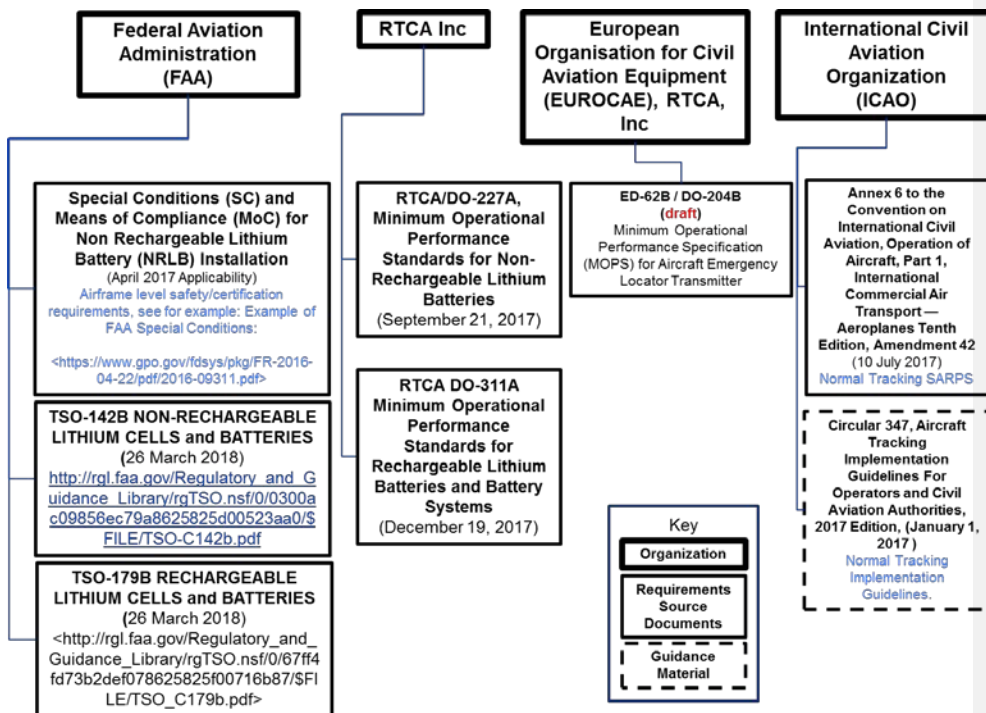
Federal Aviation Administration (FAA)

Special Conditions (SC) and Means of Compliance (MoC) for Non Rechargeable Lithium Battery (NRLB) Installation
(April 2017 Applicability)
Airframe level safety/certification requirements, see for example: Example of FAA Special Conditions:

<https://www.gpo.gov/fdsys/pkg/FR-2016-04-22/pdf/2016-09311.pdf>

TSO-142B NON-RECHARGEABLE LITHIUM CELLS and BATTERIES (26 March 2018)
http://rgl.faa.gov/Regulatory_and_Guidance_Library/rgTSO.nsf/0/0300ac09856ec79a8625825d00523aa0/$FILE/TSO-C142b.pdf

TSO-179B RECHARGEABLE LITHIUM CELLS and BATTERIES (26 March 2018)
<http://rgl.faa.gov/Regulatory_and_Guidance_Library/rgTSO.nsf/0/67ff4fd73b2def078625825f00716b87/$FILE/TSO_C179b.pdf>

RTCA Inc

RTCA/DO-227A, Minimum Operational Performance Standards for Non-Rechargeable Lithium Batteries
(September 21, 2017)

RTCA DO-311A Minimum Operational Performance Standards for Rechargeable Lithium Batteries and Battery Systems
(December 19, 2017)

European Organisation for Civil Aviation Equipment (EUROCAE), RTCA, Inc

ED-62B / DO-204B (draft)
Minimum Operational Performance Specification (MOPS) for Aircraft Emergency Locator Transmitter

International Civil Aviation Organization (ICAO)

Annex 6 to the Convention on International Civil Aviation, Operation of Aircraft, Part 1, International Commercial Air Transport — Aeroplanes Tenth Edition, Amendment 42
(10 July 2017)
Normal Tracking SARPS

Circular 347, Aircraft Tracking Implementation Guidelines For Operators and Civil Aviation Authorities, 2017 Edition, (January 1, 2017 )
Normal Tracking Implementation Guidelines.

Key
Organization
Requirements Source Documents
Guidance Material